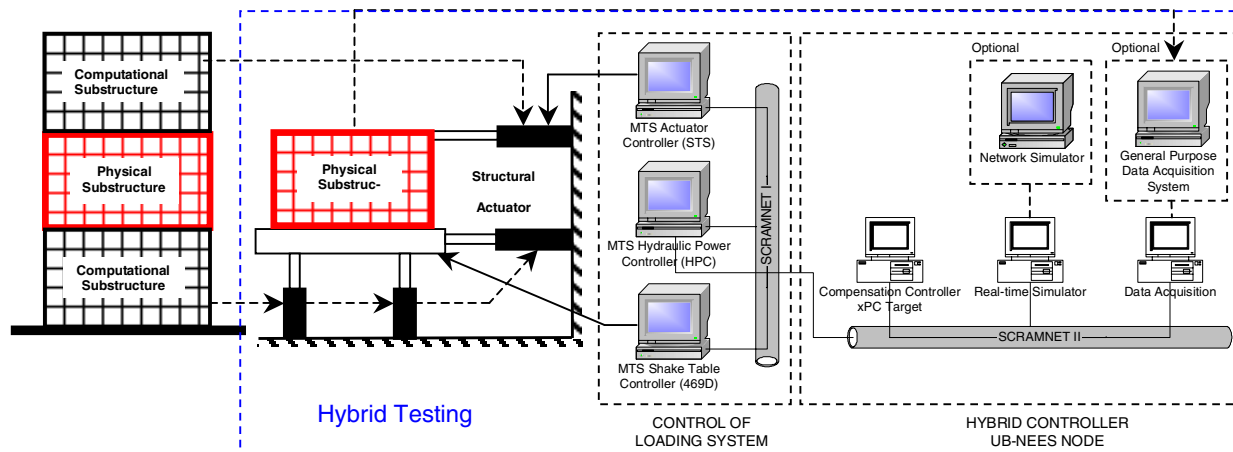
Computational Substructure

Physical Substructure

Computational Substructure

Physical Substruc-

Structural

Actuator

Hybrid Testing

MTS Actuator Controller (STS)

MTS Hydraulic Power Controller (HPC)

MTS Shake Table Controller (469D)

SCRAMNET I

CONTROL OF LOADING SYSTEM

Optional

Network Simulator

Optional

General Purpose Data Acquisition System

Compensation Controller xPC Target

Real-time Simulator

Data Acquisition

SCRAMNET II

HYBRID CONTROLLER UB-NEES NODE